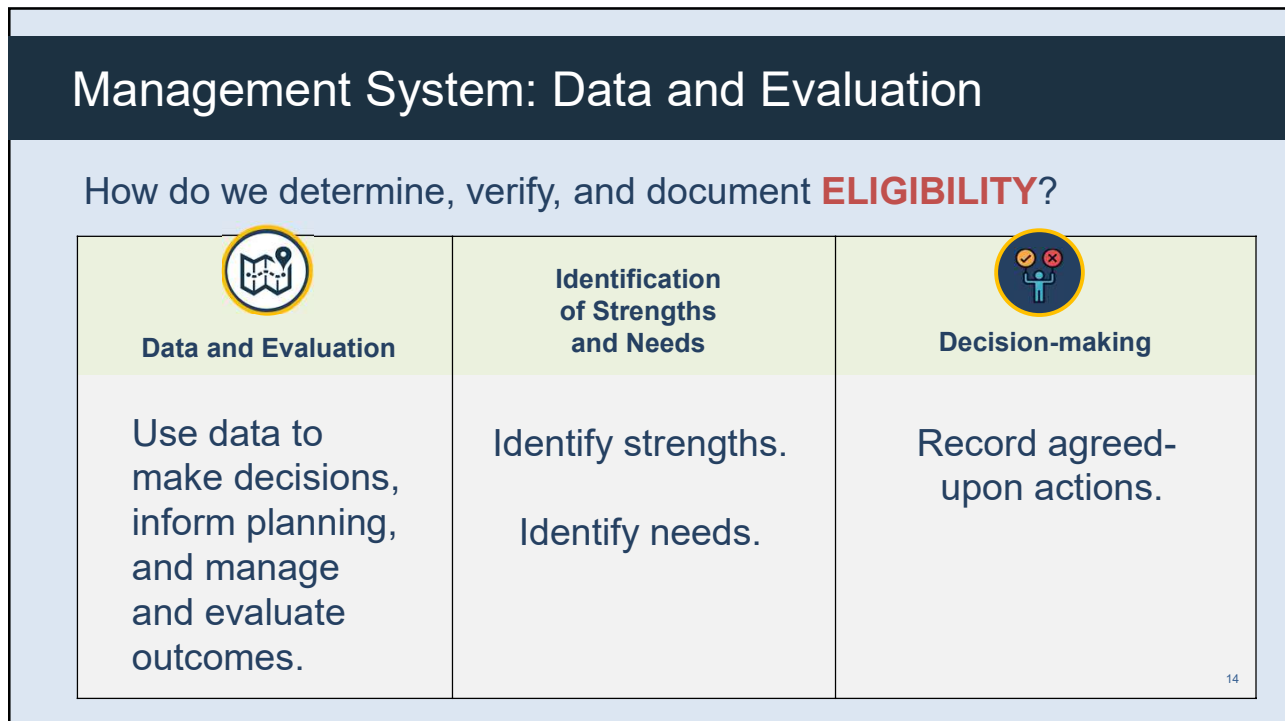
Management System: Data and Evaluation

How do we determine, verify, and document **ELIGIBILITY**?

| Data and Evaluation | Identification of Strengths and Needs | Decision-making |
|---|---|---|
| Use data to make decisions, inform planning, and manage and evaluate outcomes. | Identify strengths.<br><br>Identify needs. | Record agreed-upon actions. |

14